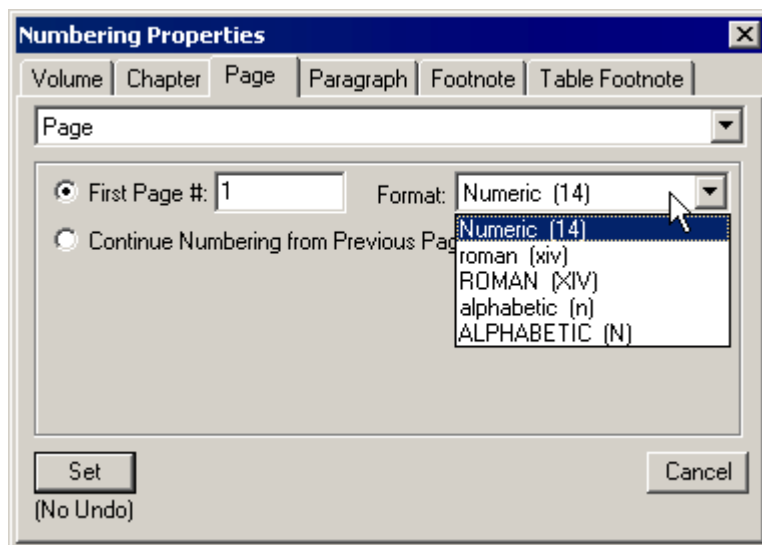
Numbering Properties

Volume | Chapter | Page | Paragraph | Footnote | Table Footnote

Page

First Page #: 1

Format: Numeric (14)

Continue Numbering from Previous Pag

Numeric (14)
roman (xiv)
ROMAN (XIV)
alphabetic (n)
ALPHABETIC (N)

Set

(No Undo)

Cancel